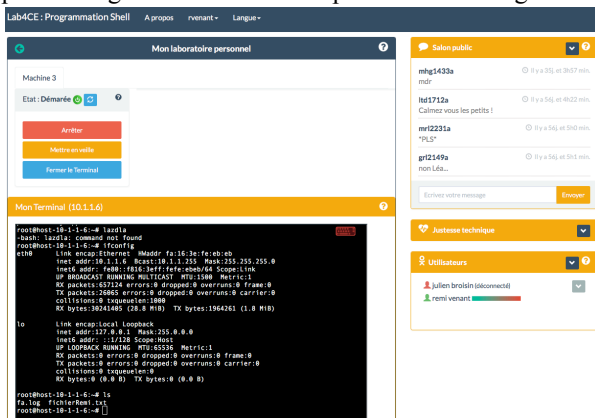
Lab4CE : Programmation Shell A propos rvenant Langue

Mon laboratoire personnel

Machine 3

Etat : Démarrée

Arrêter

Mettre en veille

Fermer le Terminal

Mon Terminal (10.1.1.6)

root@host-10-1-1-6:~# lazdla
-bash: lazdla: command not found
root@host-10-1-1-6:~# ifconfig
eth0 Link encap:Ethernet HWaddr fa:16:3e:fe:eb:eb
inet addr:10.1.1.6 Bcast:10.1.1.255 Mask:255.255.255.0
inet6 addr: fe80::f816:3eff:fefe:ebeb/64 Scope:Link
UP BROADCAST RUNNING MULTICAST MTU:1500 Metric:1
RX packets:657124 errors:0 dropped:0 overruns:0 frame:0
TX packets:26065 errors:0 dropped:0 overruns:0 carrier:0
collisions:0 txqueuelen:1000
RX bytes:30241405 (28.8 MiB) TX bytes:1964261 (1.8 MiB)

lo Link encap:Local Loopback
inet addr:127.0.0.1 Mask:255.0.0.0
inet6 addr: ::1/128 Scope:Host
UP LOOPBACK RUNNING MTU:65536 Metric:1
RX packets:0 errors:0 dropped:0 overruns:0 frame:0
TX packets:0 errors:0 dropped:0 overruns:0 carrier:0
collisions:0 txqueuelen:0
RX bytes:0 (0.0 B) TX bytes:0 (0.0 B)

root@host-10-1-1-6:~# ls
fa.log fichierRemi.txt
root@host-10-1-1-6:~#

Salon public

mhg1433a Il y a 35j. et 3h57 min.
mdr

ltd1712a Il y a 56j. et 4h22 min.
Calmez vous les petits !

mrl2231a Il y a 56j. et 5h0 min.
"PLS"

grl2149a Il y a 56j. et 5h1 min.
non Léa...

Ecrivez votre message

Envoyer

Justesse technique

Utilisateurs

julien broisin (déconnecté)

remi venant